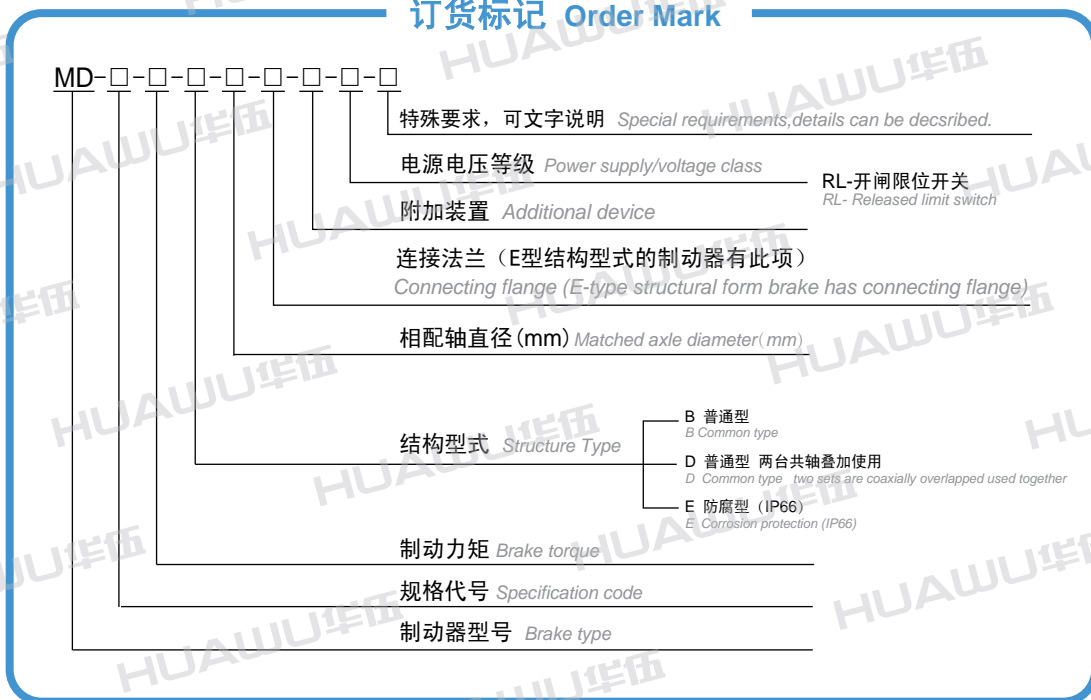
订货标记 Order Mark

MD-□-□-□-□-□-□-□-□

特殊要求，可文字说明 Special requirements,details can be decsribed.

电源电压等级 Power supply/voltage class

RL-开闸限位开关
RL- Released limit switch

附加装置 Additional device

连接法兰（E型结构型式的制动器有此项）
Connecting flange (E-type structural form brake has connecting flange)

相配轴直径(mm) Matched axle diameter(mm)

B 普通型
B Common type

D 普通型 两台共轴叠加使用
D Common type two sets are coaxially overlapped used together

E 防腐型（IP66）
E Corrosion protection (IP66)

结构型式 Structure Type

制动力矩 Brake torque

规格代号 Specification code

制动器型号 Brake type

HUAWU华伍